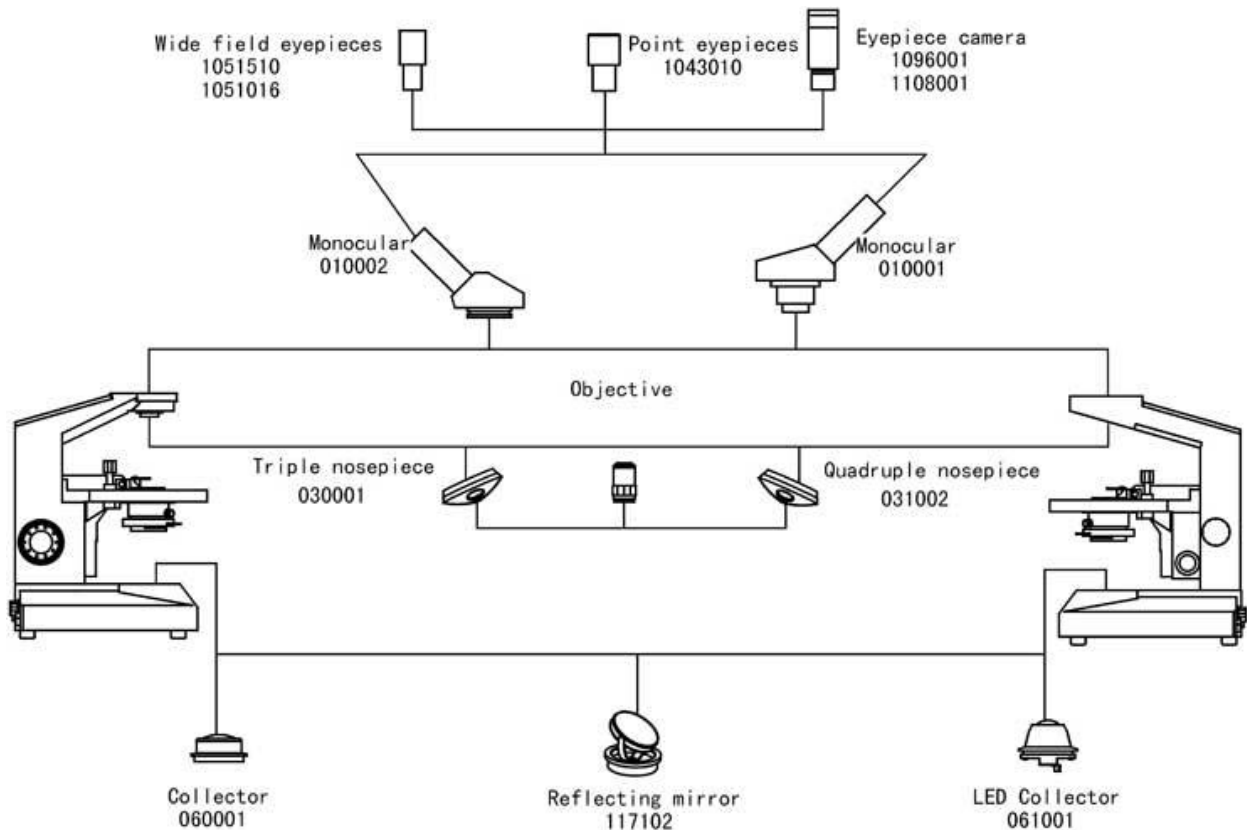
Wide field eyepieces
1051510
1051016

Point eyepieces
1043010

Eyepiece camera
1096001
1108001

Monocular
010002

Monocular
010001

Objective

Triple nosepiece
030001

Quadruple nosepiece
031002

Collector
060001

Reflecting mirror
117102

LED Collector
061001